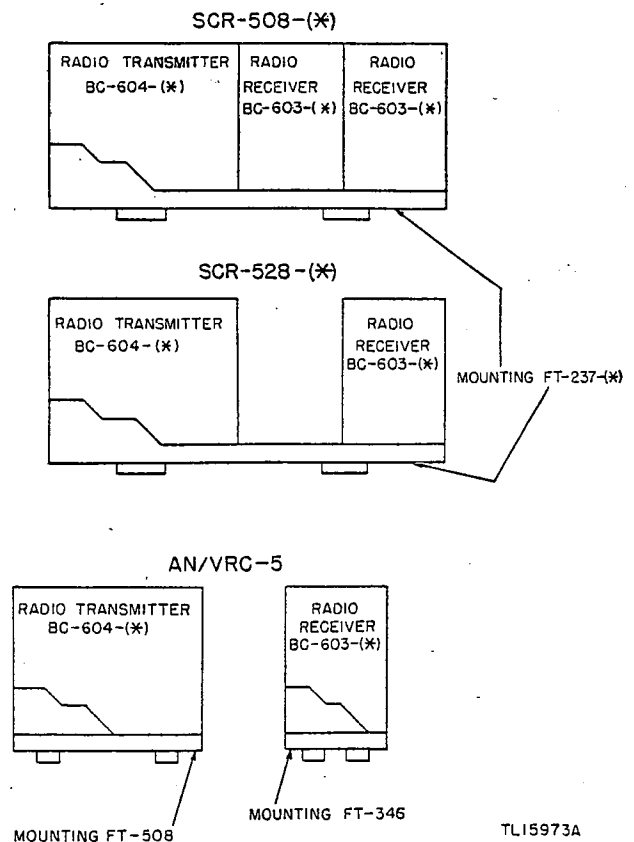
SCR-508-(*)

RADIO TRANSMITTER BC-604-(*)

RADIO RECEIVER BC-603-(*)

RADIO RECEIVER BC-603-(*)

SCR-528-(*)

RADIO TRANSMITTER BC-604-(*)

RADIO RECEIVER BC-603-(*)

MOUNTING FT-237-(*)

AN/VRC-5

RADIO TRANSMITTER BC-604-(*)

RADIO RECEIVER BC-603-(*)

MOUNTING FT-508

MOUNTING FT-346

TL15973A